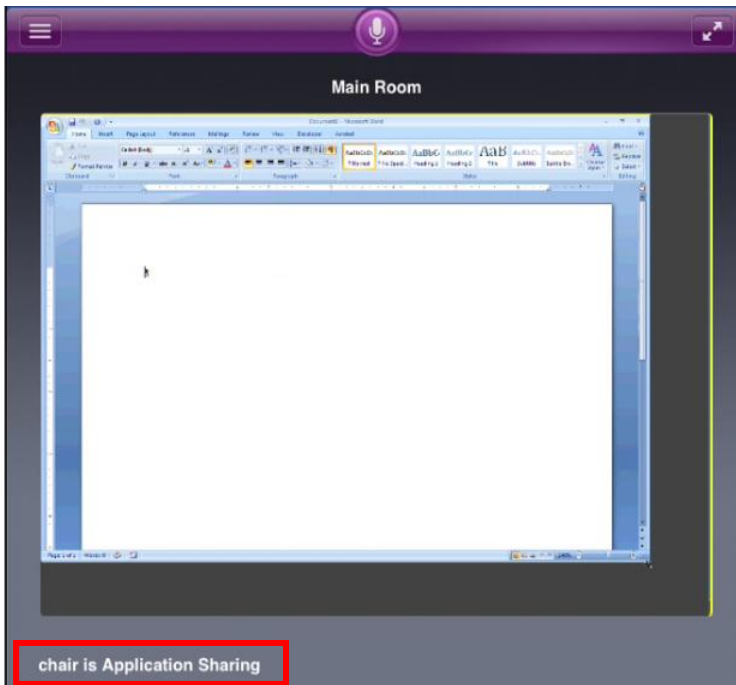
Main Room

Document1 - Microsoft Word

Home Insert Page Layout References Mailings Review View Developer Acrobat

AaBbCcDc AaBbCcDc AaBbC AaBbCc AaB AaBbCc AaBbCcDc

Normal No Spacing Heading 1 Heading 2 Title Subtitle Subtle Em...

Clipboard Font Paragraph Styles Editing

Page: 1 of 1 Words: 0

chair is Application Sharing